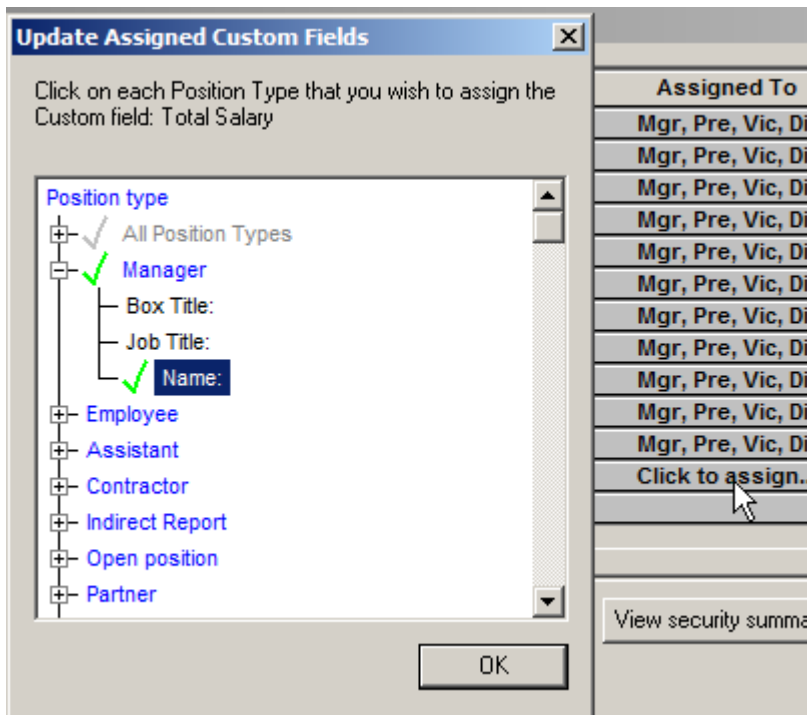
Update Assigned Custom Fields

Click on each Position Type that you wish to assign the Custom field: Total Salary

Position type
All Position Types
Manager
Box Title:
Job Title:
Name:
Employee
Assistant
Contractor
Indirect Report
Open position
Partner

OK

Assigned To
Mgr, Pre, Vic, Di
Mgr, Pre, Vic, Di
Mgr, Pre, Vic, Di
Mgr, Pre, Vic, Di
Mgr, Pre, Vic, Di
Mgr, Pre, Vic, Di
Mgr, Pre, Vic, Di
Mgr, Pre, Vic, Di
Mgr, Pre, Vic, Di
Mgr, Pre, Vic, Di
Mgr, Pre, Vic, Di
Click to assign.

View security summa